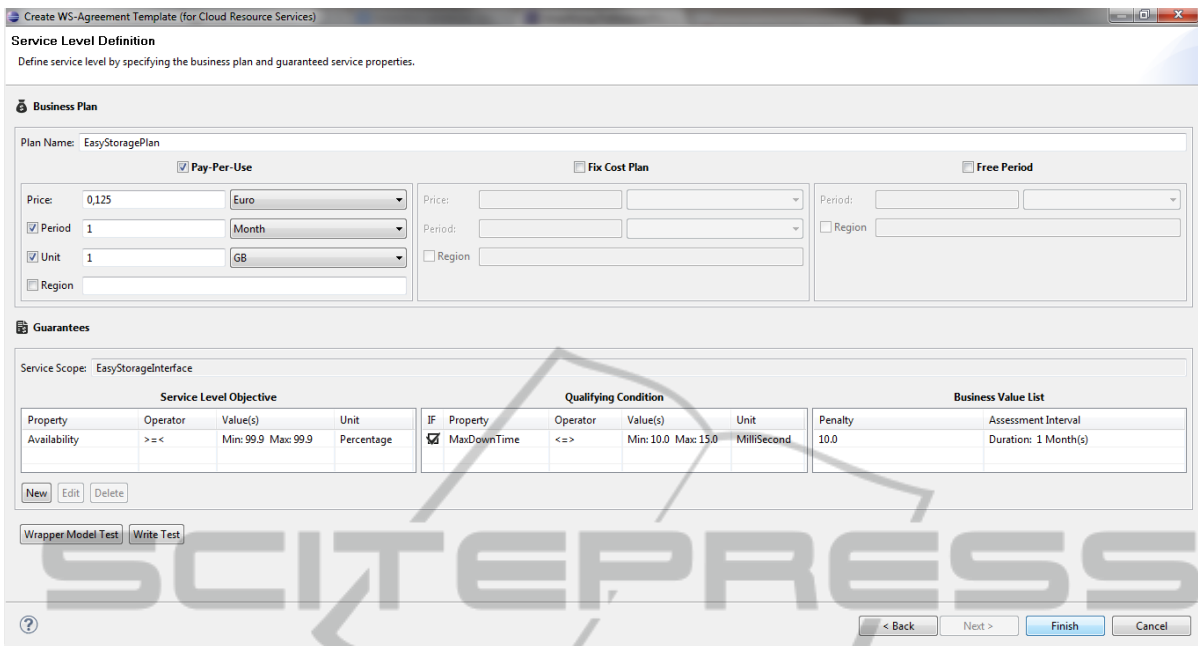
Create WS-Agreement Template (for Cloud Resource Services)

Service Level Definition

Define service level by specifying the business plan and guaranteed service properties.

Business Plan

Plan Name: EasyStoragePlan

Pay-Per-Use

Price: 0,125 Euro

Period 1 Month

Unit 1 GB

Region

Fix Cost Plan

Price:

Period:

Region

Free Period

Period:

Region

Guarantees

Service Scope: EasyStorageInterface

Service Level Objective

| Property | Operator | Value(s) | Unit |
|---|---|---|---|
| Availability | >=< | Min: 99.9 Max: 99.9 | Percentage |

Qualifying Condition

| IF | Property | Operator | Value(s) | Unit |
|---|---|---|---|---|
| ☑ | MaxDownTime | <=> | Min: 10.0 Max: 15.0 | MilliSecond |

Business Value List

| Penalty | Assessment Interval |
|---|---|
| 10.0 | Duration: 1 Month(s) |

New Edit Delete

Wrapper Model Test Write Test

SCITEPRESS

< Back Next > Finish Cancel